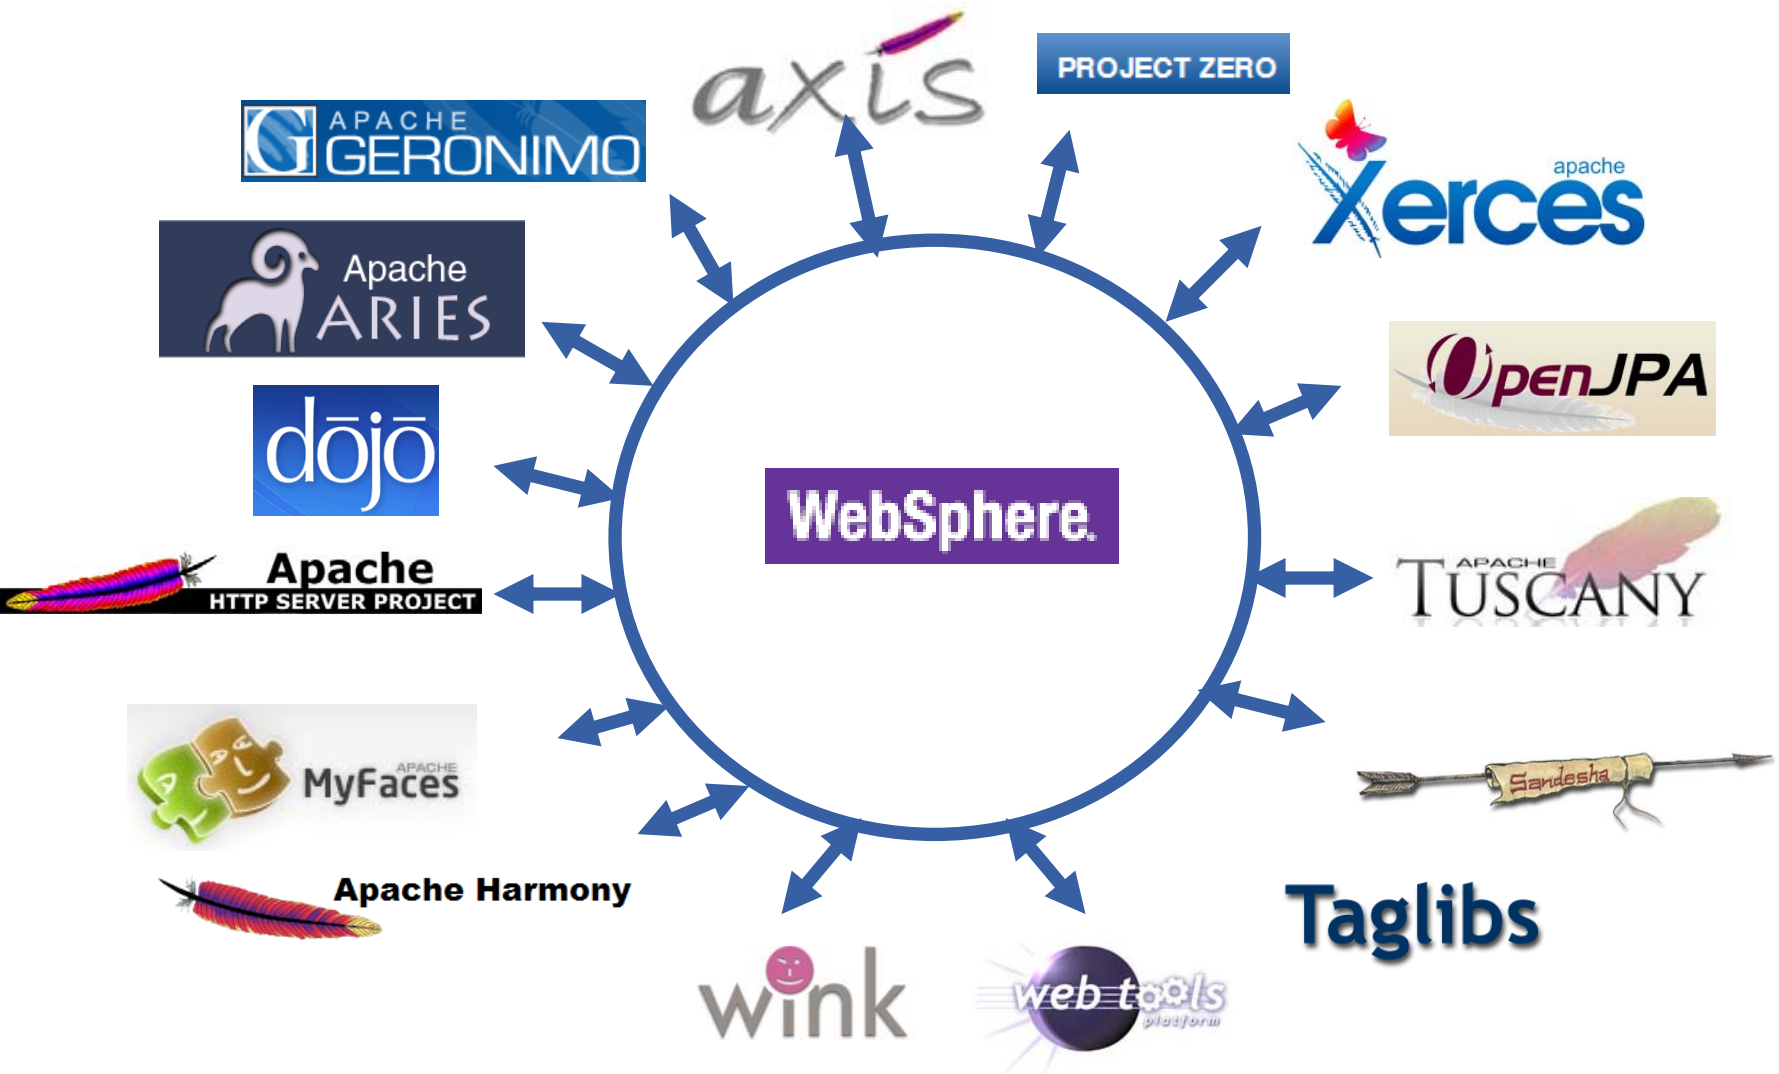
axis

PROJECT ZERO

APACHE GERONIMO

apache Xerces

Apache ARIES

OpenJPA

dojo

WebSphere

Apache HTTP SERVER PROJECT

APACHE TUSCANY

APACHE MyFaces

Sandesha

Apache Harmony

Taglibs

wink

web tools platform